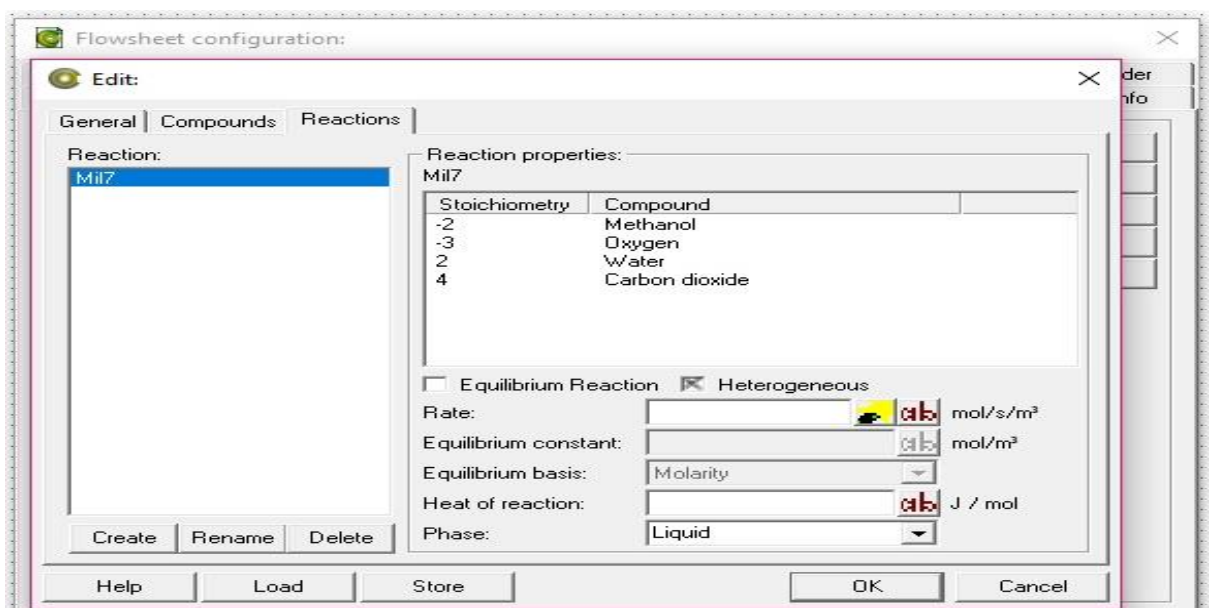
Flowsheet configuration:

Edit:

der
nfo

General | Compounds | Reactions

Reaction:
Mil7

Reaction properties:
Mil7

| Stoichiometry | Compound |
|---|---|
| -2 | Methanol |
| -3 | Oxygen |
| 2 | Water |
| 4 | Carbon dioxide |

Equilibrium Reaction  Heterogeneous

Rate: ab mol/s/m³
Equilibrium constant: ab mol/m³
Equilibrium basis: Molarity
Heat of reaction: ab J / mol
Phase: Liquid

Create | Rename | Delete

Help | Load | Store | OK | Cancel